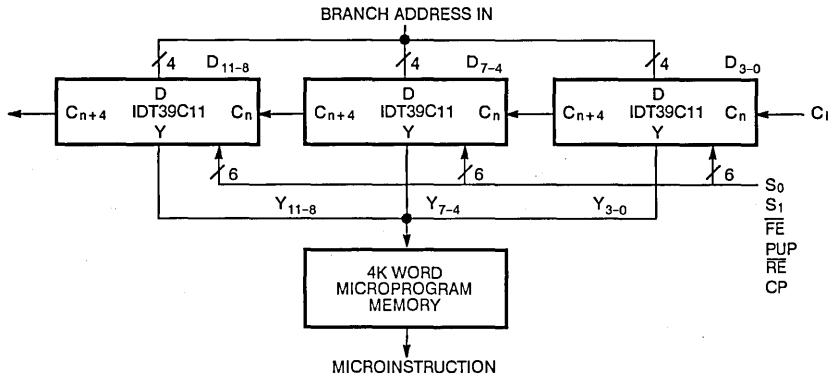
BRANCH ADDRESS IN

4 $D_{11-8}$ 4 $D_{7-4}$ 4 $D_{3-0}$

$C_{n+4}$ D IDT39C11 Y $C_n$

$C_{n+4}$ D IDT39C11 Y $C_n$

$C_{n+4}$ D IDT39C11 Y $C_n$

$C_I$

6 6 6

$Y_{11-8}$ $Y_{7-4}$ $Y_{3-0}$

$S_0$
$S_1$
$\overline{FE}$
PUP
$\overline{RE}$
CP

4K WORD MICROPROGRAM MEMORY

MICROINSTRUCTION